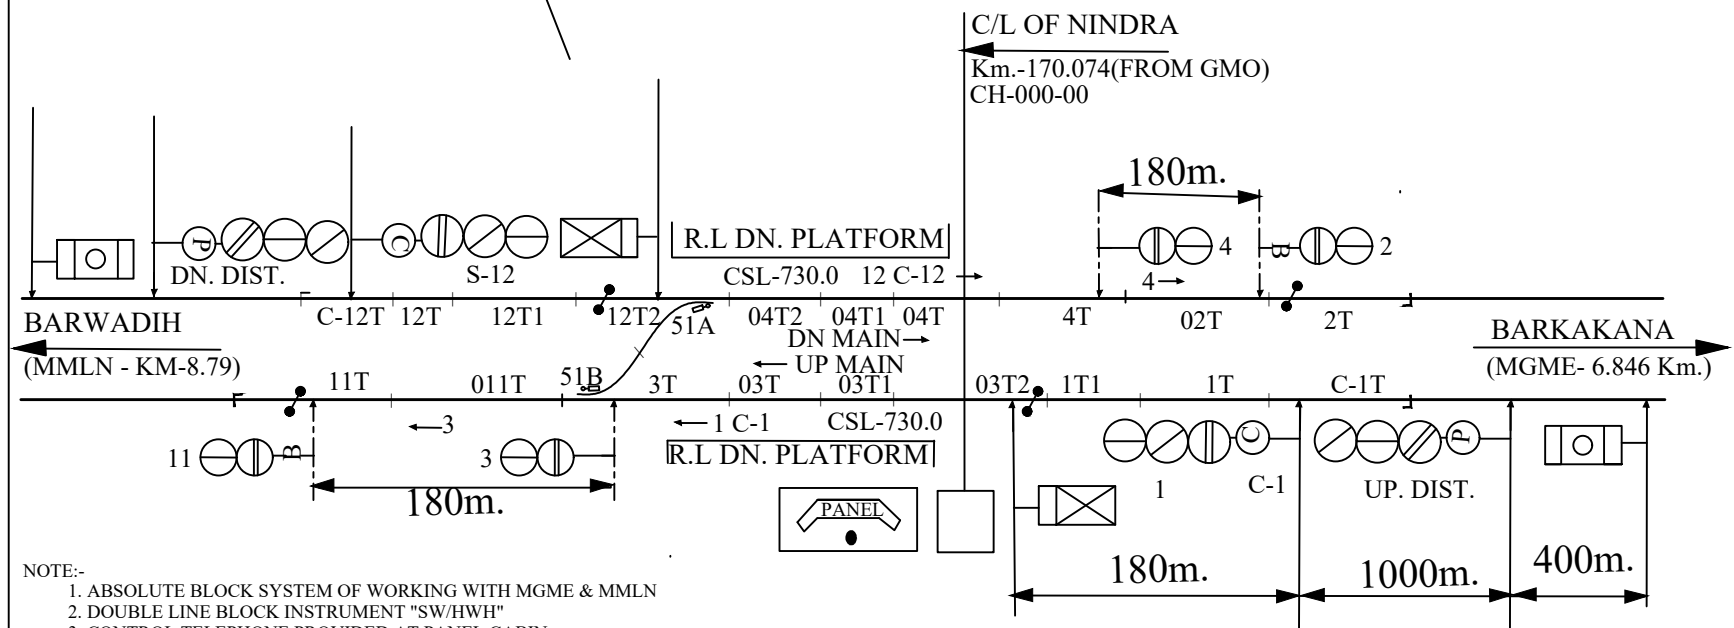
C/L OF NINDRA
Km.-170.074(FROM GMO)
CH-000-00

180m.

R.L DN. PLATFORM

4
B
2

DN. DIST.
S-12
CSL-730.0
12 C-12
4

C-12T
12T
12T1
12T2
51A
04T2
04T1
04T
4T
02T
2T

BARWADIH
(MMLN - KM-8.79)

DN MAIN
UP MAIN

BARKAKANA
(MGME- 6.846 Km.)

11T
011T
51B
3T
03T
03T1
03T2
1T1
1T
C-1T

3
1 C-1
CSL-730.0
R.L DN. PLATFORM

11
B
3

180m.

PANEL

1
C-1
UP. DIST.

180m.
1000m.
400m.

NOTE:-
1. ABSOLUTE BLOCK SYSTEM OF WORKING WITH MGME & MMLN
2. DOUBLE LINE BLOCK INSTRUMENT "SW/HWH"
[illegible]